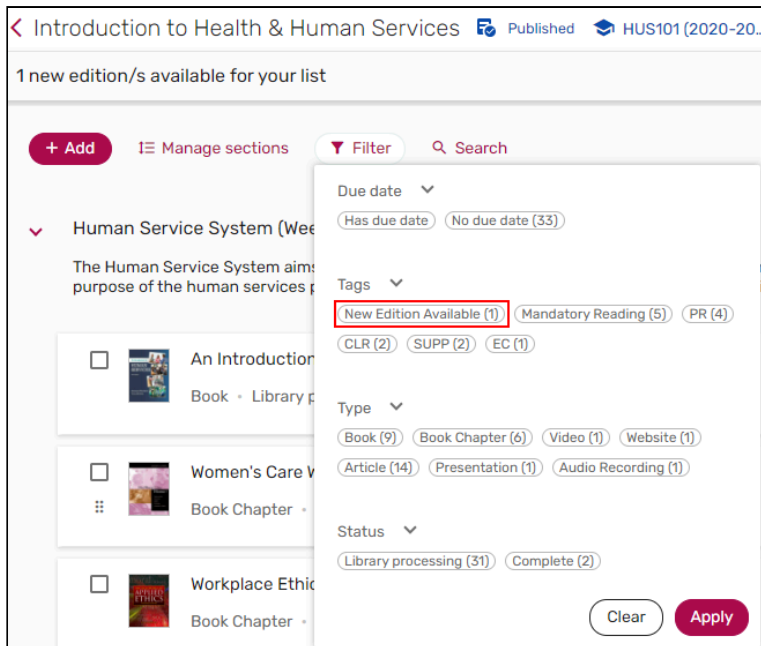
< Introduction to Health & Human Services Published HUS101 (2020-20...

1 new edition/s available for your list

+ Add Manage sections Filter Search

Human Service System (Wee

The Human Service System aims purpose of the human services p

An Introduction

Book • Library p

Women's Care W

Book Chapter •

Workplace Ethic

Book Chapter •

Due date

Has due date No due date (33)

Tags

New Edition Available (1) Mandatory Reading (5) PR (4) CLR (2) SUPP (2) EC (1)

Type

Book (9) Book Chapter (6) Video (1) Website (1) Article (14) Presentation (1) Audio Recording (1)

Status

Library processing (31) Complete (2)

Clear Apply